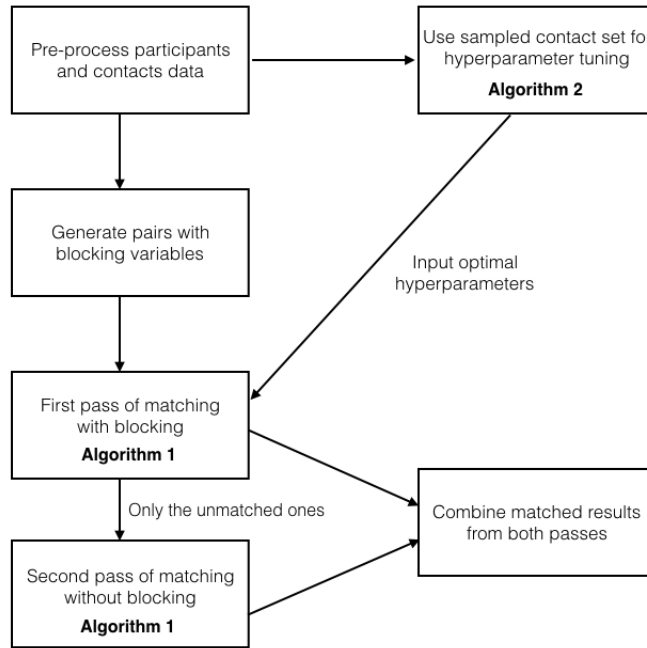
Pre-process participants and contacts data

Use sampled contact set fo hyperparameter tuning

**Algorithm 2**

Generate pairs with blocking variables

Input optimal hyperparameters

First pass of matching with blocking

**Algorithm 1**

Only the unmatched ones

Combine matched results from both passes

Second pass of matching without blocking

**Algorithm 1**